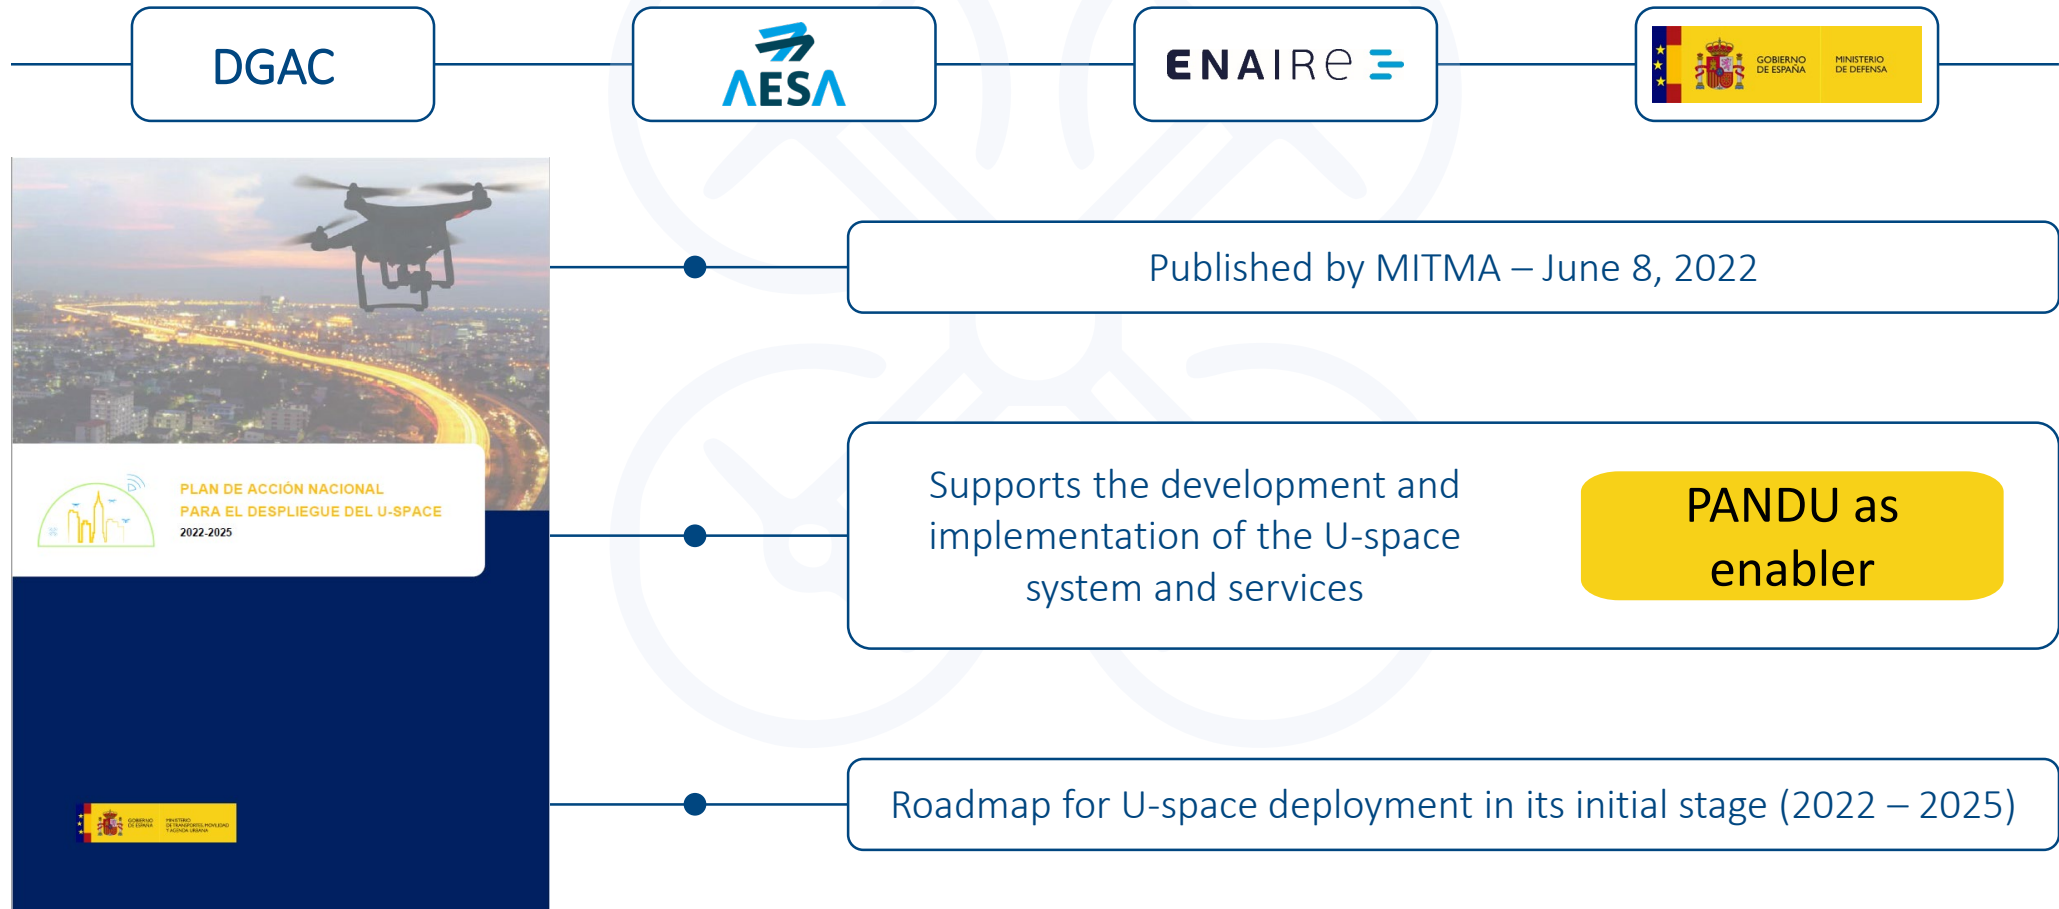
DGAC

AESA

ENAIRE

GOBIERNO DE ESPAÑA MINISTERIO DE DEFENSA

PLAN DE ACCIÓN NACIONAL PARA EL DESPLIEGUE DEL U-SPACE
2022-2025

GOBIERNO DE ESPAÑA MINISTERIO DE TRANSPORTES, MOVILIDAD Y AGENDA URBANA

Published by MITMA – June 8, 2022

Supports the development and implementation of the U-space system and services

PANDU as enabler

Roadmap for U-space deployment in its initial stage (2022 – 2025)